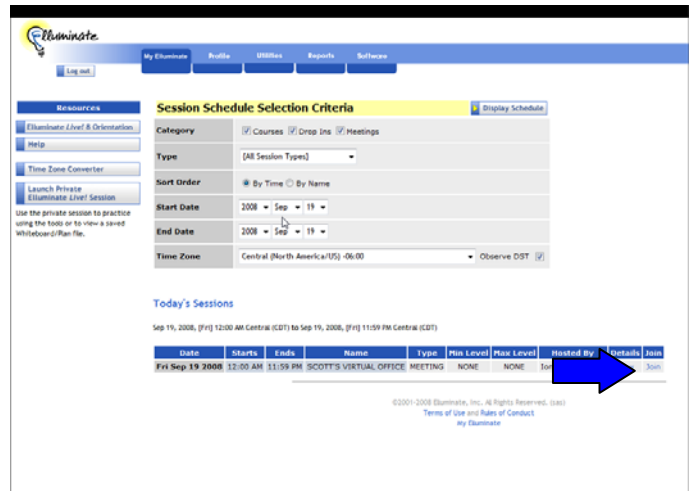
Elluminate.

My Elluminate | Profile | Utilities | Reports | Software

Log out

Resources

Elluminate Live! 8 Orientation

Help

Time Zone Converter

Launch Private Elluminate Live! Session

Use the private session to practice using the tools or to view a saved Whiteboard/Plan file.

Session Schedule Selection Criteria

Display Schedule

| Category | Courses Drop Ins Meetings |
|---|---|
| Type | [All Session Types] |
| Sort Order | By Time By Name |
| Start Date | 2008 Sep 19 |
| End Date | 2008 Sep 19 |
| Time Zone | Central (North America/US) -06:00 Observe DST |

Today's Sessions

Sep 19, 2008, [Fri] 12:00 AM Central (CDT) to Sep 19, 2008, [Fri] 11:59 PM Central (CDT)

| Date | Starts | Ends | Name | Type | Min Level | Max Level | Hosted By | Details | Join |
|---|---|---|---|---|---|---|---|---|---|
| Fri Sep 19 2008 | 12:00 AM | 11:59 PM | SCOTT'S VIRTUAL OFFICE | MEETING | NONE | NONE | Io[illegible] | | Join |

©2001-2008 Elluminate, Inc. All Rights Reserved. (sas)
Terms of Use and Rules of Conduct
My Elluminate